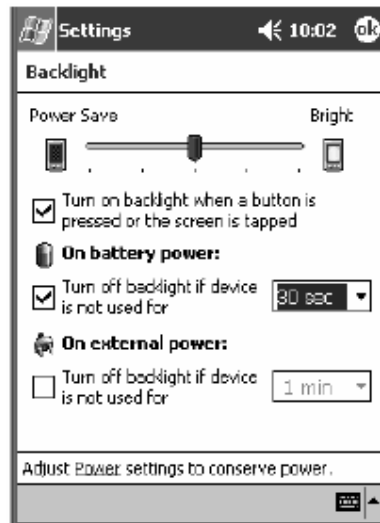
Settings 10:02 ok

Backlight

Power Save Bright

Turn on backlight when a button is pressed or the screen is tapped

On battery power:

Turn off backlight if device is not used for 30 sec

On external power:

Turn off backlight if device is not used for 1 min

Adjust Power settings to conserve power.